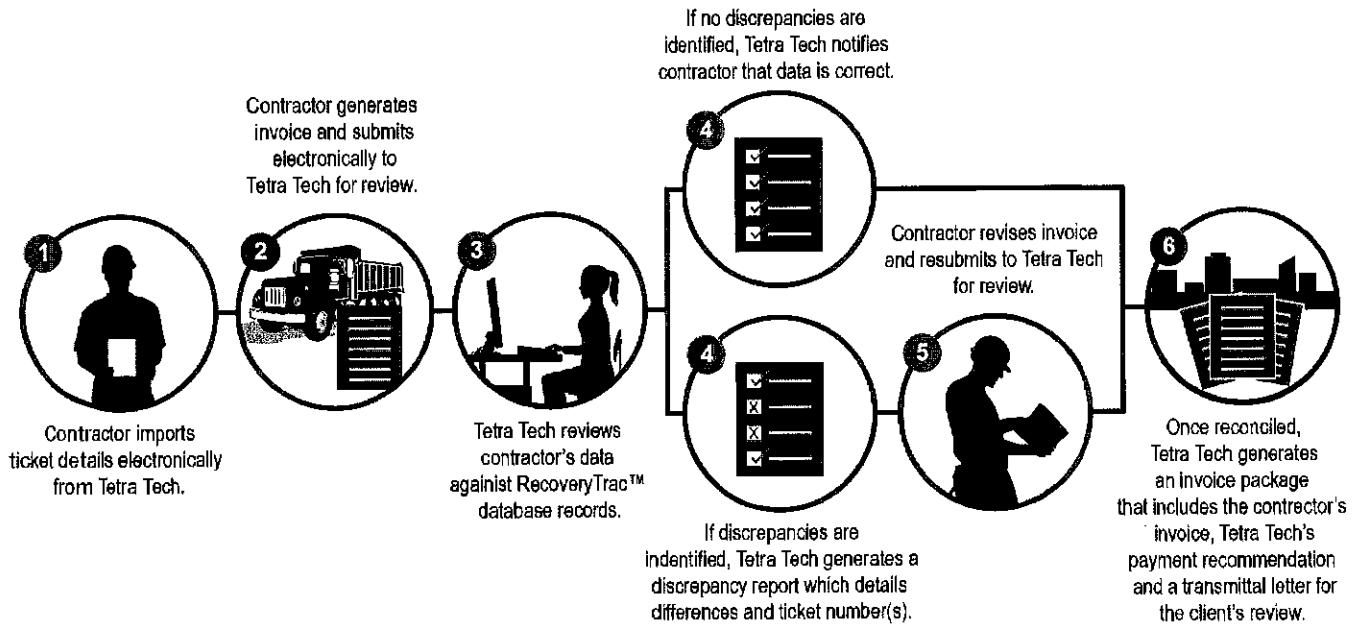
If no discrepancies are identified, Tetra Tech notifies contractor that data is correct.

Contractor generates invoice and submits electronically to Tetra Tech for review.

4

Contractor revises invoice and resubmits to Tetra Tech for review.

1

2

3

6

4

5

Contractor imports ticket details electronically from Tetra Tech.

Tetra Tech reviews contractor's data against RecoveryTrac™ database records.

If discrepancies are indentified, Tetra Tech generates a discrepancy report which details differences and ticket number(s).

Once reconciled, Tetra Tech generates an invoice package that includes the contractor's invoice, Tetra Tech's payment recommendation and a transmittal letter for the client's review.